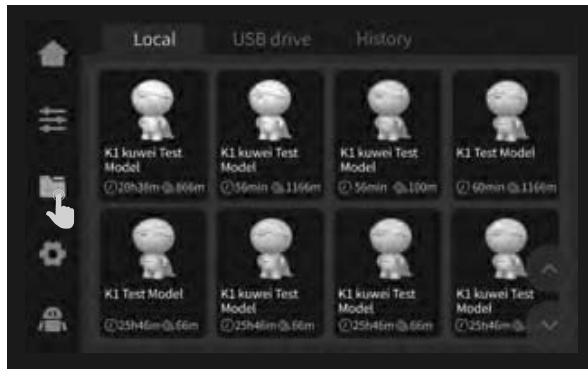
Local USB drive History

K1 kuwei Test Model
20h38m 666m

K1 kuwei Test Model
56min 1166m

K1 kuwei Test Model
56min 100m

K1 Test Model
60min 1166m

K1 Test Model
25h46m 66m

K1 kuwei Test Model
25h46m 66m

K1 kuwei Test Model
25h46m 66m

K1 kuwei Test Model
25h46m